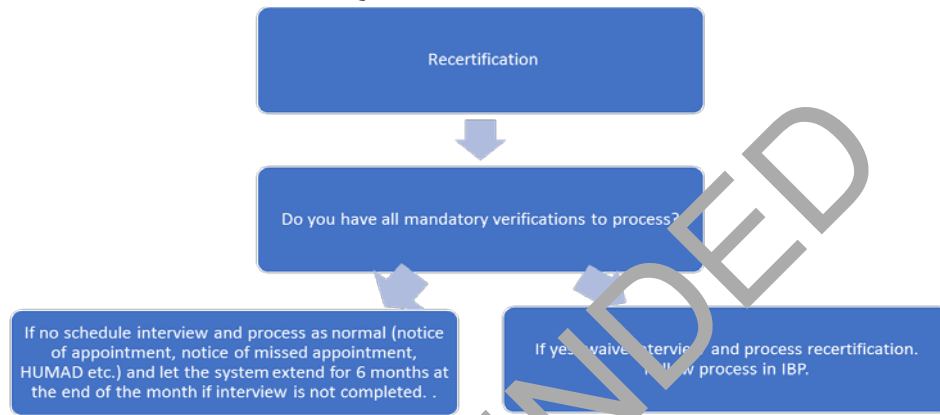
Recertification

Do you have all mandatory verifications to process?

If no schedule interview and process as normal (notice of appointment, notice of missed appointment, HUMAD etc.) and let the system extend for 6 months at the end of the month if interview is not completed. .

If yes waive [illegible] interview and process recertification. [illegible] process in IBP.

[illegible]NDED